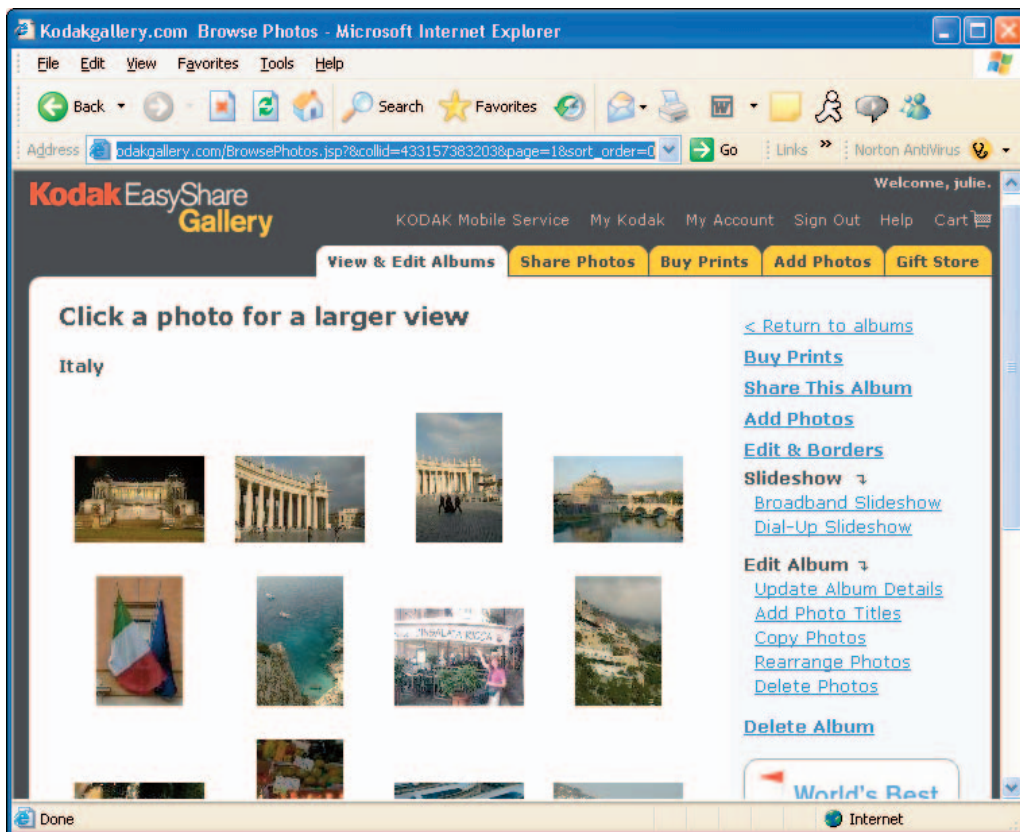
Kodakgallery.com Browse Photos - Microsoft Internet Explorer

File Edit View Favorites Tools Help

Back Search Favorites

Address odakgallery.com/BrowsePhotos.jsp?&collid=433157383203&page=1&sort_order=0 Go Links » Norton AntiVirus

Kodak EasyShare Gallery

Welcome, julie.

KODAK Mobile Service My Kodak My Account Sign Out Help Cart

View & Edit Albums | Share Photos | Buy Prints | Add Photos | Gift Store

Click a photo for a larger view

Italy

INSALATA RICCA

< Return to albums
Buy Prints
Share This Album
Add Photos
Edit & Borders
Slideshow
Broadband Slideshow
Dial-Up Slideshow
Edit Album
Update Album Details
Add Photo Titles
Copy Photos
Rearrange Photos
Delete Photos
Delete Album

World's Best

Done Internet